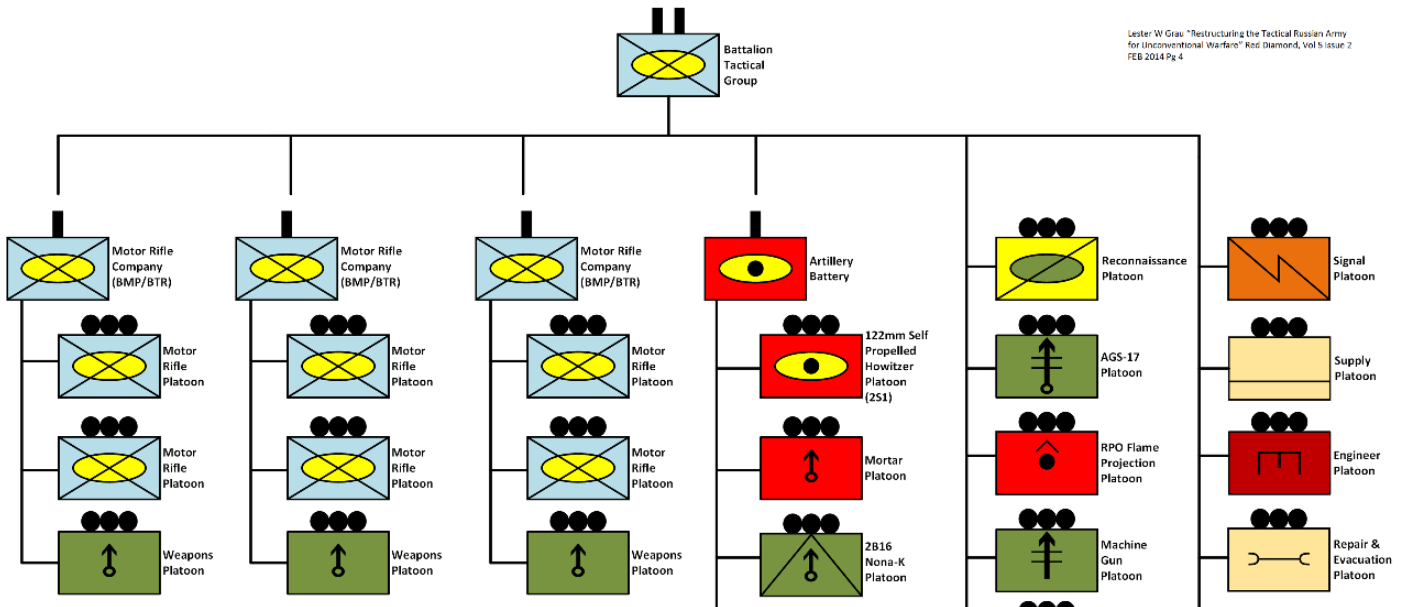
Lester W Grau "Restructuring the Tactical Russian Army for Unconventional Warfare" Red Diamond, Vol 5 Issue 2 FEB 2014 Pg 4

Battalion Tactical Group

Motor Rifle Company (BMP/BTR)

Motor Rifle Platoon

Motor Rifle Platoon

Weapons Platoon

Motor Rifle Company (BMP/BTR)

Motor Rifle Platoon

Motor Rifle Platoon

Weapons Platoon

Motor Rifle Company (BMP/BTR)

Motor Rifle Platoon

Motor Rifle Platoon

Weapons Platoon

Artillery Battery

122mm Self Propelled Howitzer Platoon (2S1)

Mortar Platoon

2B16 Nona-K Platoon

Reconnaissance Platoon

AGS-17 Platoon

RPO Flame Projection Platoon

Machine Gun Platoon

Signal Platoon

Supply Platoon

Engineer Platoon

Repair & Evacuation Platoon